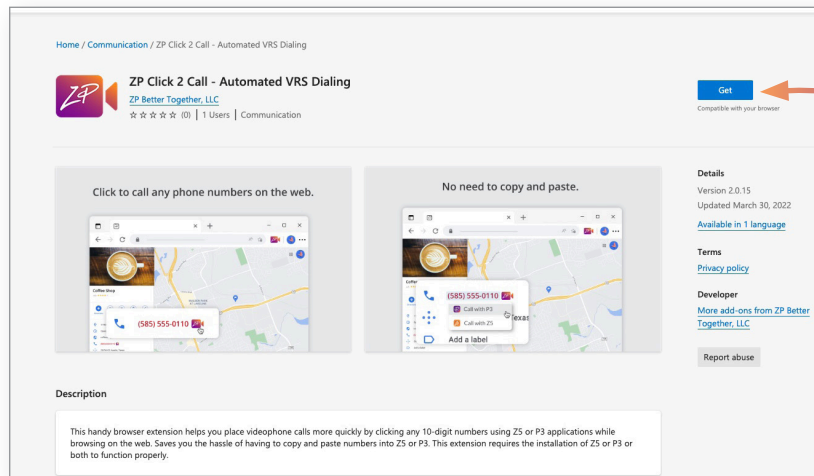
Home / Communication / ZP Click 2 Call - Automated VRS Dialing

ZP Click 2 Call - Automated VRS Dialing

ZP Better Together, LLC

☆☆☆☆☆ (0) | 1 Users | Communication

Get

Compatible with your browser

Click to call any phone numbers on the web.

Coffee Shop

(585) 555-0110

No need to copy and paste.

(585) 555-0110

Call with P3

Call with Z5

Add a label

Texas

Details

Version 2.0.15

Updated March 30, 2022

Available in 1 language

Terms

Privacy policy

Developer

More add-ons from ZP Better Together, LLC

Report abuse

Description

This handy browser extension helps you place videophone calls more quickly by clicking any 10-digit numbers using Z5 or P3 applications while browsing on the web. Saves you the hassle of having to copy and paste numbers into Z5 or P3. This extension requires the installation of Z5 or P3 or both to function properly.